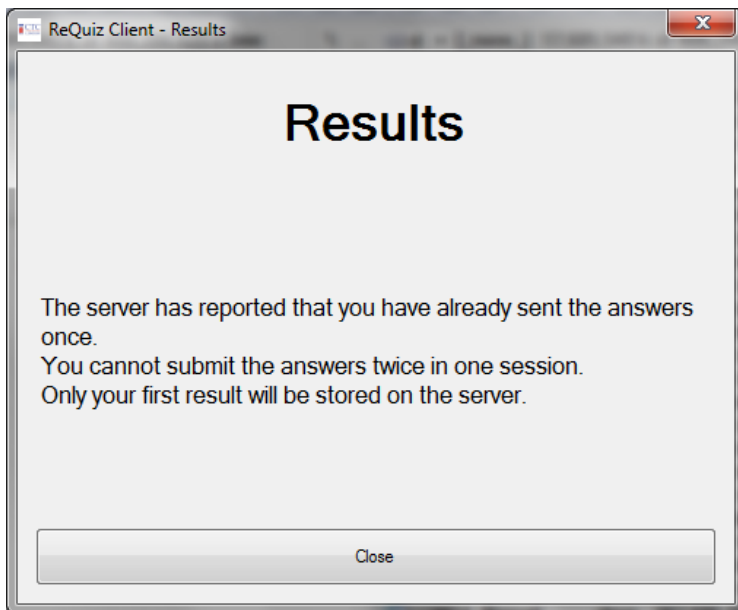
ReQuiz Client - Results

Results

The server has reported that you have already sent the answers once.
You cannot submit the answers twice in one session.
Only your first result will be stored on the server.

Close